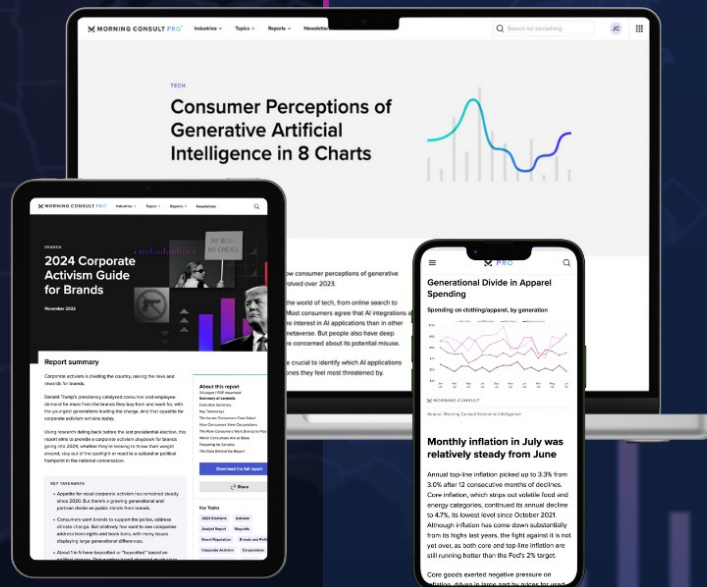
MORNING CONSULT PRO Industries Topics Reports Newsletter Search for something JC

TECH

Consumer Perceptions of Generative Artificial Intelligence in 8 Charts

ow consumer perceptions of generative volved over 2023.

the world of tech, from online search to Most consumers agree that AI integrations a more interest in AI applications than in other metaverse. But people also have deep re concerned about its potential misuse.

e crucial to identify which AI applications nes they feel most threatened by.

MORNING CONSULT PRO Industries Topics Reports Newsletters

BRANDS

2024 Corporate Activism Guide for Brands

November 2023

Report summary

Corporate activism is dividing the country, raising the risks and rewards for brands.

Donald Trump's presidency catalyzed consumer and employee demand for more from the brands they buy from and work for, with the youngest generations leading the charge. And that appetite for corporate activism remains today.

Using research dating back before the last presidential election, this report aims to provide a corporate activism playbook for brands going into 2024, whether they're looking to throw their weight around, stay out of the spotlight or react to a cultural or political flashpoint in the national conversation.

KEY TAKEAWAYS

Appetite for vocal corporate activism has remained steady since 2020. But there's a growing generational and partisan divide on public stands from brands.

Consumers want brands to support the police, address climate change. But relatively few want to see companies address more hot-button issues, with many issues displaying large generational differences.

About 1 in 5 have boycotted or "buycotted" based on

About this report

Download the full report

Share

Key Topics

PRO

Generational Divide in Apparel Spending

Spending on clothing/apparel, by generation

MORNING CONSULT

Source: Morning Consult Economic Intelligence

Monthly inflation in July was relatively steady from June

Annual top-line inflation picked up to 3.3% from 3.0% after 12 consecutive months of declines. Core inflation, which strips out volatile food and energy categories, continued its annual decline to 4.7%, its lowest level since October 2021. Although inflation has come down substantially from its highs last years, the fight against it is not yet over, as both core and top-line inflation are still running hotter than the Fed's 2% target.

Core goods exerted negative pressure on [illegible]